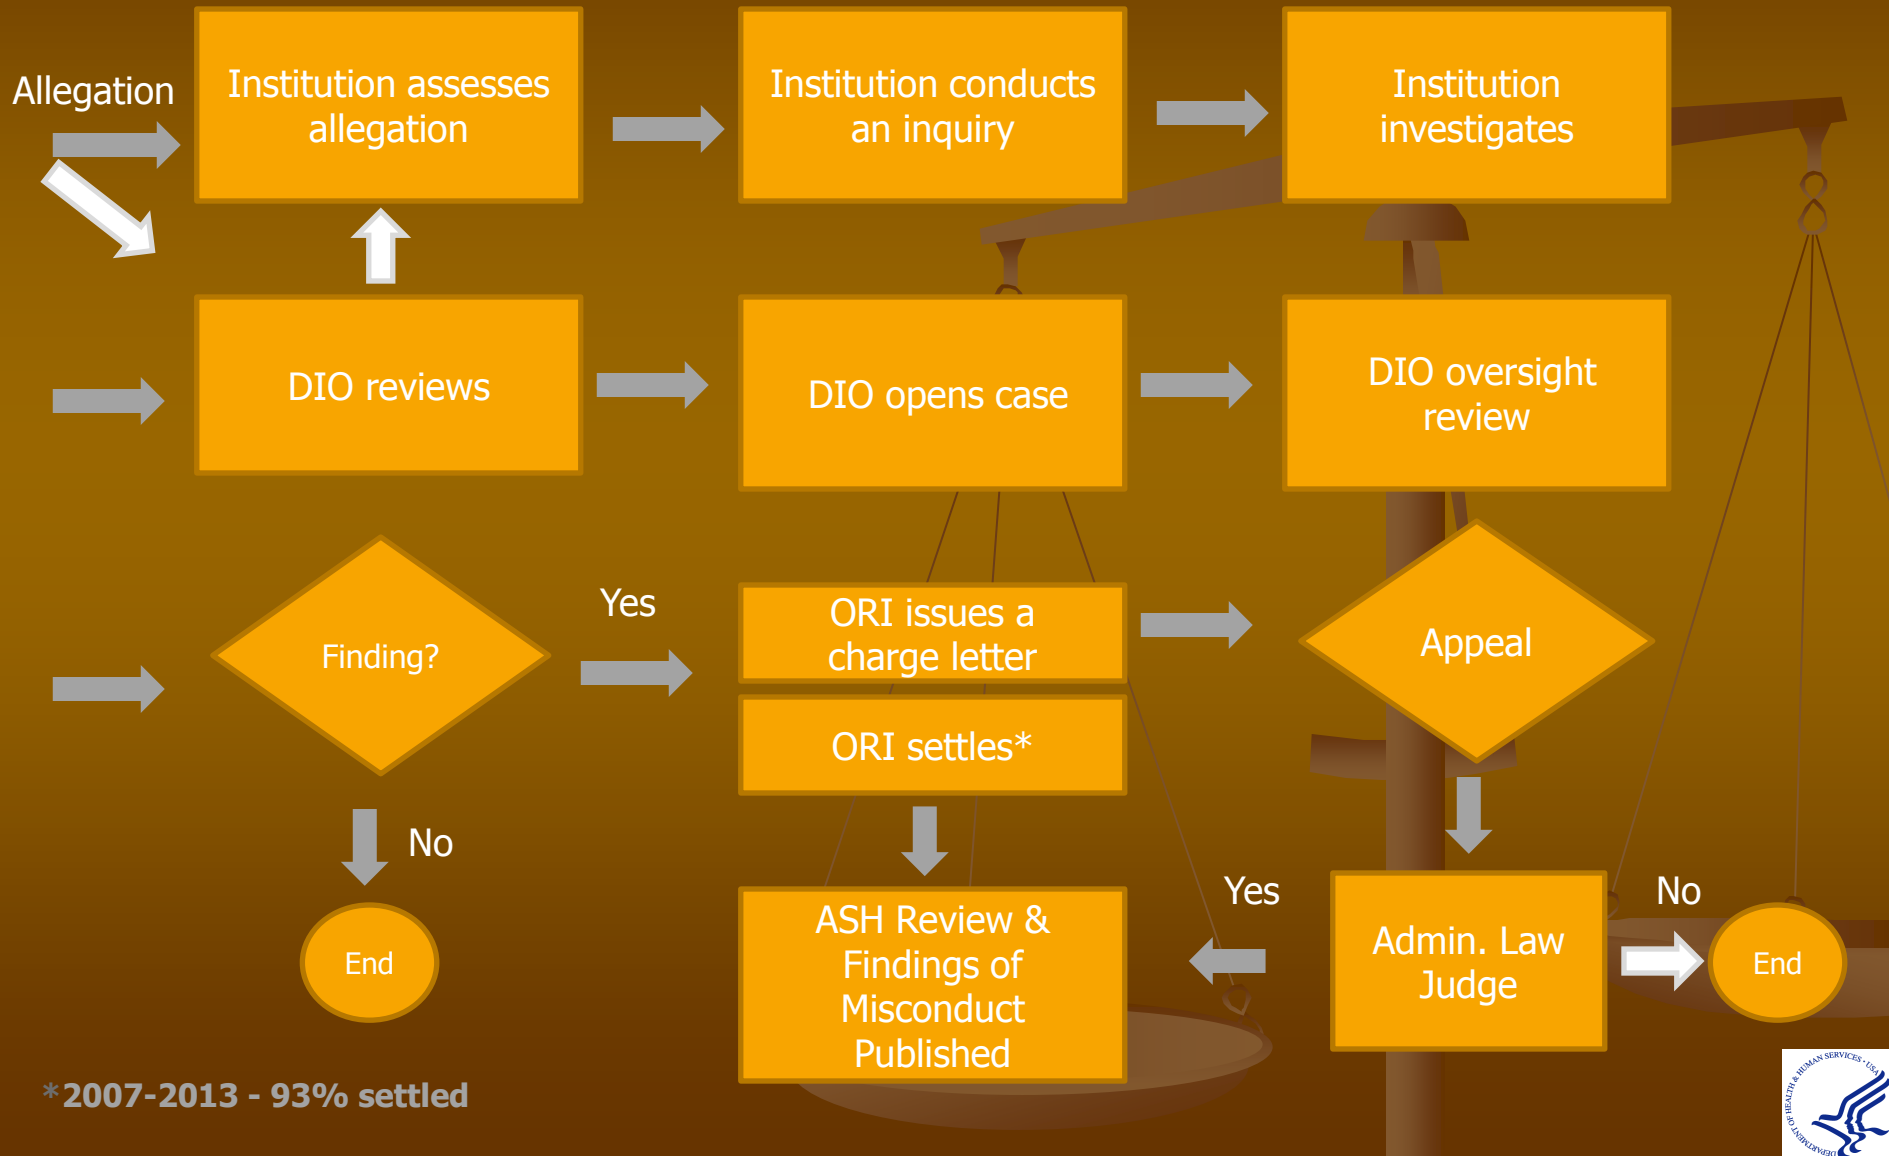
Allegation

Institution assesses allegation

Institution conducts an inquiry

Institution investigates

DIO reviews

DIO opens case

DIO oversight review

Finding?

Yes

ORI issues a charge letter

ORI settles*

Appeal

No

End

ASH Review & Findings of Misconduct Published

Yes

Admin. Law Judge

No

End

*2007-2013 - 93% settled

DEPARTMENT OF HEALTH & HUMAN SERVICES · USA